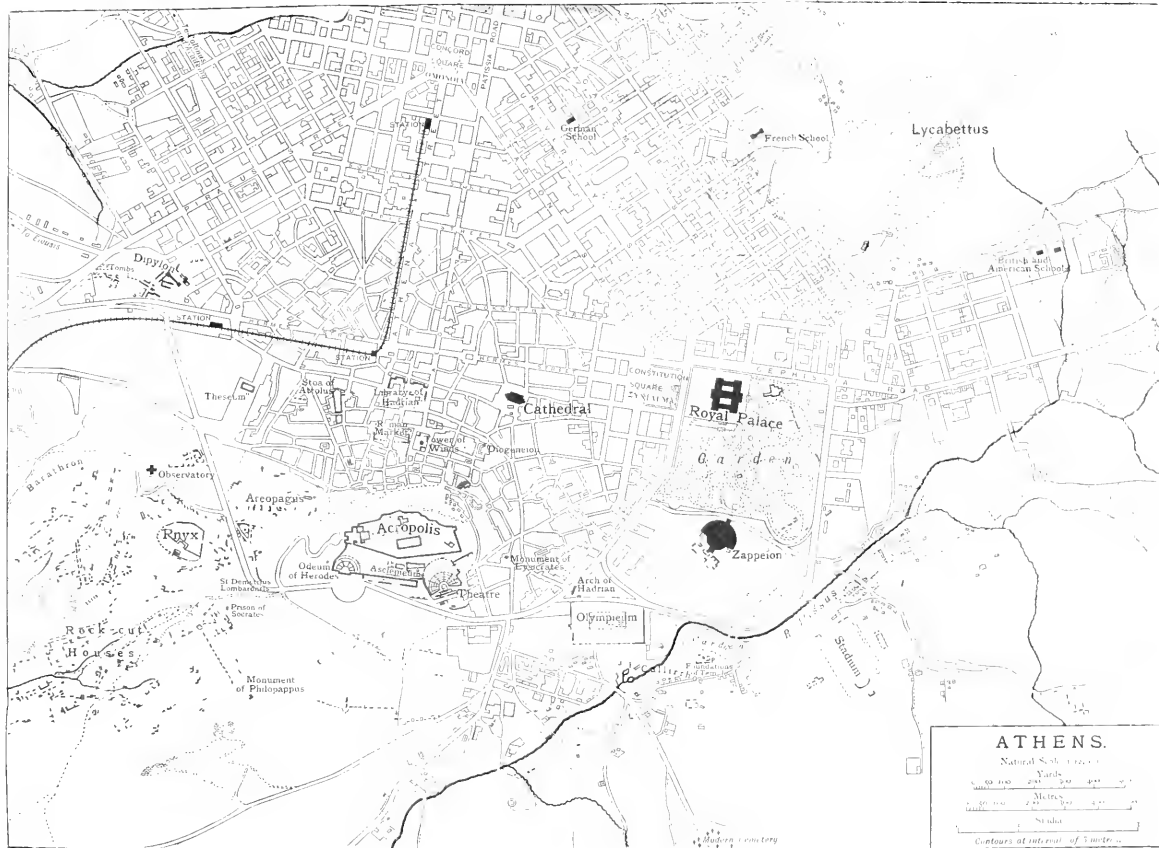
CONCORD SQUARE
OMONOIA
PATISSIA ROAD
STATION
German School
French School
Lycabettus
To Eleusis
Dipylon
Tombs
STATION
STATION
British and American Schools
CONSTITUTION SQUARE
Theseum
Stoa of Attalus
Library of Hadrian
Cathedral
Royal Palace
Roman Market
Tower of Winds
Diogeneion
Garden
Barathron
Observatory
Areopagus
Acropolis
Pnyx
Zappeion
Odeum of Herodes
Asclepieion
Monument of Lysicrates
Arch of Hadrian
St Demetrius Lombardaris
Theatre
Prison of Socrates
Olympieum
Rock-cut Houses
Stadium
Callirrhoe
Foundations of Temple
Monument of Philopappus
Modern cemetery
ATHENS.
Natural Scale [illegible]
Yards
Metres
Stadia
Contours at interval of 5 metres